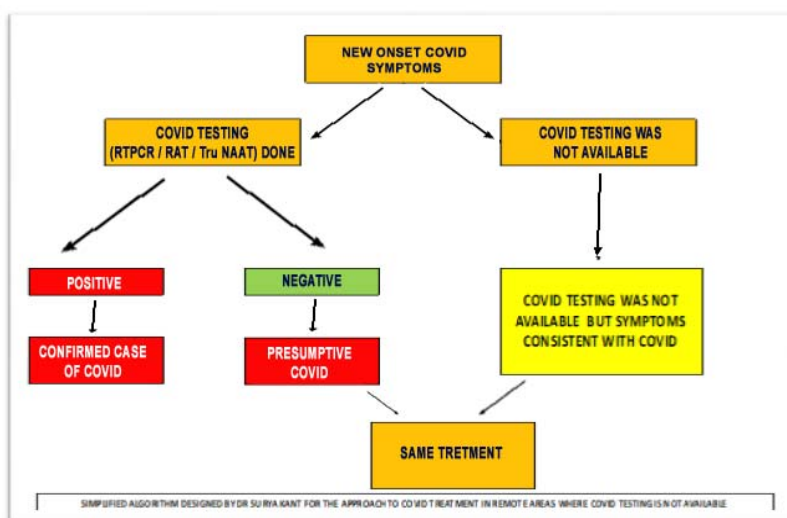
NEW ONSET COVID SYMPTOMS

COVID TESTING (RTPCR / RAT / Tru NAAT) DONE

COVID TESTING WAS NOT AVAILABLE

POSITIVE

NEGATIVE

COVID TESTING WAS NOT AVAILABLE BUT SYMPTOMS CONSISTENT WITH COVID

CONFIRMED CASE OF COVID

PRESUMPTIVE COVID

SAME TRETMENT

SIMPLIFIED ALGORITHM DESIGNED BY DR SURYA KANT FOR THE APPROACH TO COVID TREATMENT IN REMOTE AREAS WHERE COVID TESTING IS NOT AVAILABLE